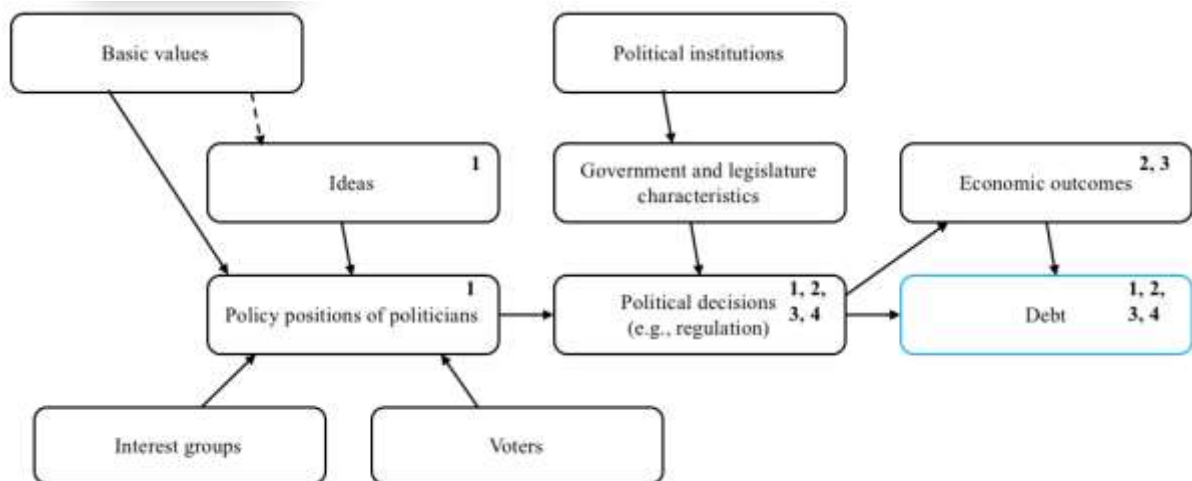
Basic values

Political institutions

Ideas 1

Government and legislature characteristics

Economic outcomes 2, 3

Policy positions of politicians 1

Political decisions (e.g., regulation) 1, 2, 3, 4

Debt 1, 2, 3, 4

Interest groups

Voters